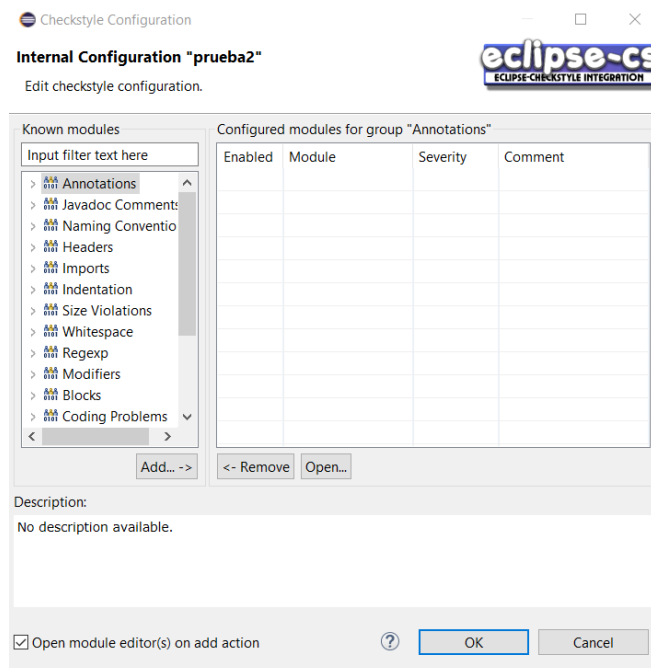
Checkstyle Configuration

Internal Configuration "prueba2"

Edit checkstyle configuration.

eclipse-cs
ECLIPSE-CHECKSTYLE INTEGRATION

Known modules

Input filter text here

Annotations
Javadoc Comments
Naming Conventio
Headers
Imports
Indentation
Size Violations
Whitespace
Regexp
Modifiers
Blocks
Coding Problems

Add... ->

Configured modules for group "Annotations"

| Enabled | Module | Severity | Comment |
|---|---|---|---|

<- Remove
Open...

Description:

No description available.

Open module editor(s) on add action

OK
Cancel